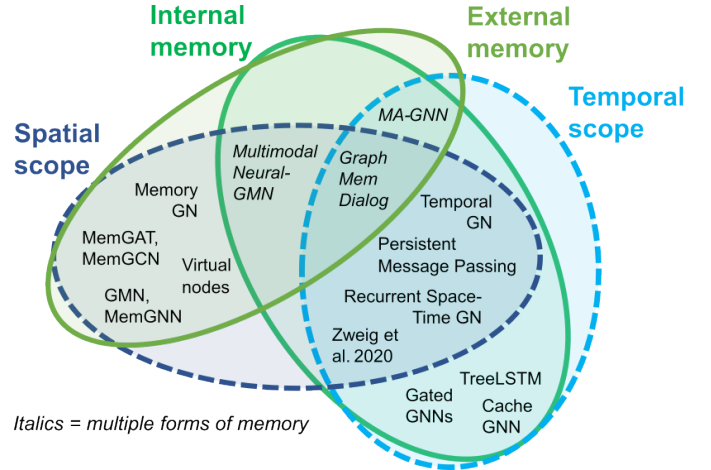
Internal memory

External memory

Temporal scope

Spatial scope

MA-GNN

Multimodal Neural-GMN

Graph Mem Dialog

Memory GN

MemGAT, MemGCN

Virtual nodes

GMN, MemGNN

Temporal GN

Persistent Message Passing

Recurrent Space-Time GN

Zweig et al. 2020

TreeLSTM

Gated GNNs

Cache GNN

Italics = multiple forms of memory